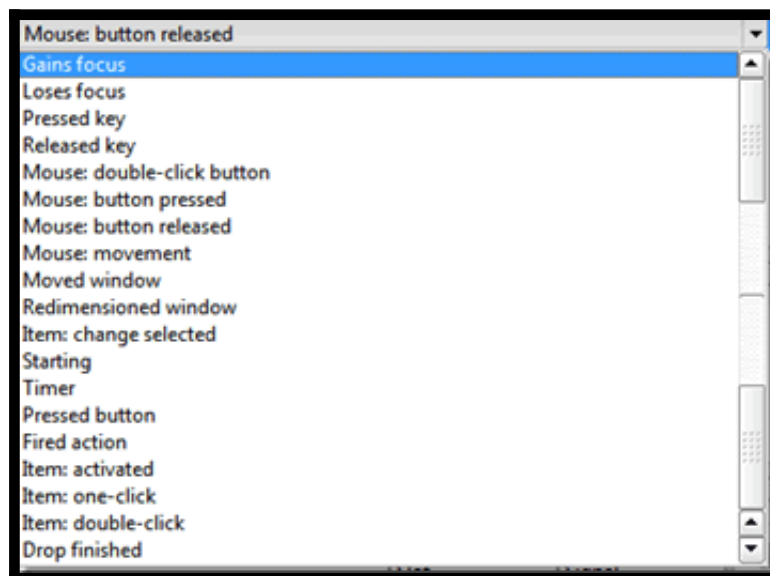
Mouse: button released
Gains focus
Loses focus
Pressed key
Released key
Mouse: double-click button
Mouse: button pressed
Mouse: button released
Mouse: movement
Moved window
Redimensioned window
Item: change selected
Starting
Timer
Pressed button
Fired action
Item: activated
Item: one-click
Item: double-click
Drop finished